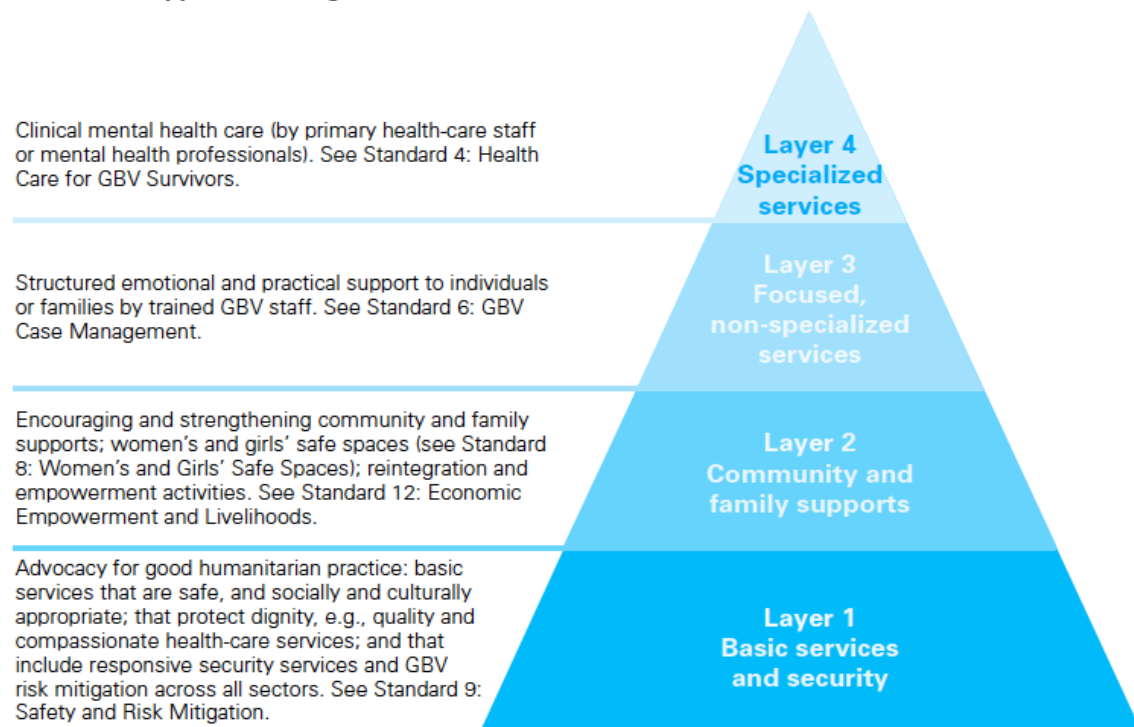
Clinical mental health care (by primary health-care staff or mental health professionals). See Standard 4: Health Care for GBV Survivors.

Layer 4
Specialized services

Structured emotional and practical support to individuals or families by trained GBV staff. See Standard 6: GBV Case Management.

Layer 3
Focused, non-specialized services

Encouraging and strengthening community and family supports; women's and girls' safe spaces (see Standard 8: Women's and Girls' Safe Spaces); reintegration and empowerment activities. See Standard 12: Economic Empowerment and Livelihoods.

Layer 2
Community and family supports

Advocacy for good humanitarian practice: basic services that are safe, and socially and culturally appropriate; that protect dignity, e.g., quality and compassionate health-care services; and that include responsive security services and GBV risk mitigation across all sectors. See Standard 9: Safety and Risk Mitigation.

Layer 1
Basic services and security